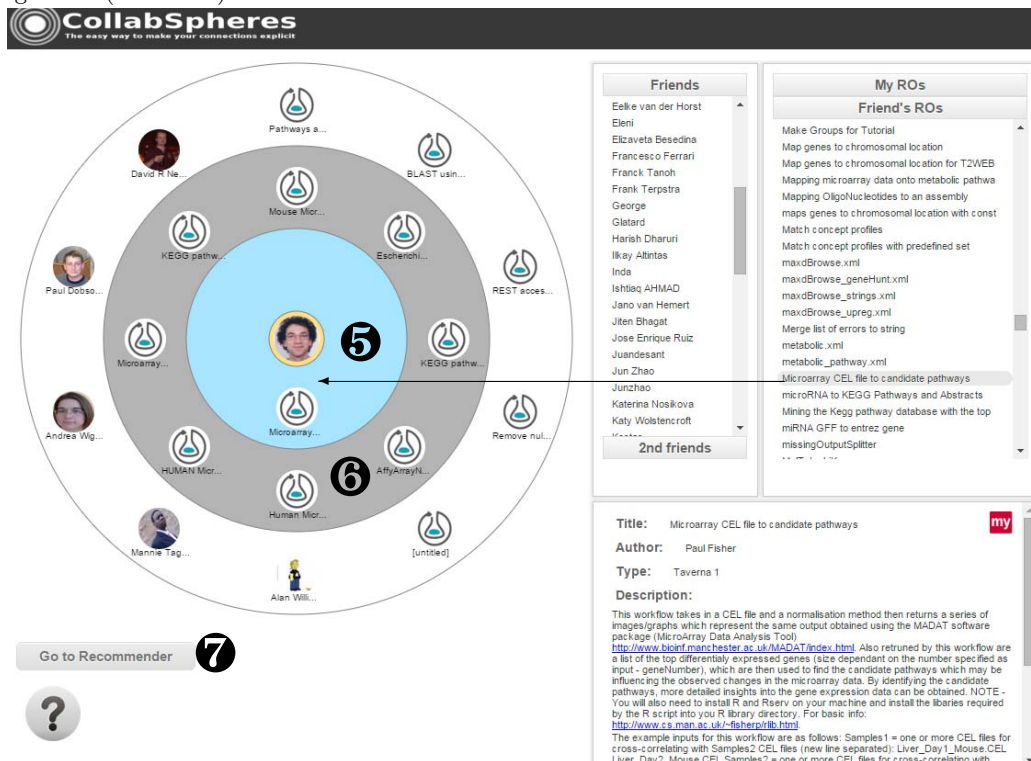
CollabSpheres
The easy way to make your connections explicit

Pathways a...
David R Ne...
BLAST usin...
Mouse Micr...
KEGG pathw...
Escherichi...
Paul Dobso...
REST acces...
Microarray...
5
KEGG pathw...
Microarray...
Andrea Wig...
Remove nul...
HUMAN Micr...
AffyArrayN...
6
Human Micr...
Mannie Tag...
[untitled]
Alan Willi...

Go to Recommender
7
?

Friends
Eelke van der Horst
Eleni
Elizaveta Besedina
Francesco Ferrari
Franck Tanoh
Frank Terpstra
George
Glatard
Harish Dharuri
Ilkay Altintas
Inda
Ishtiaq AHMAD
Jano van Hemert
Jiten Bhagat
Jose Enrique Ruiz
Juandesant
Jun Zhao
Junzhao
Katerina Nosikova
Katy Wolstencroft
2nd friends

My ROs
Friend's ROs
Make Groups for Tutorial
Map genes to chromosomal location
Map genes to chromosomal location for T2WEB
Mapping microarray data onto metabolic pathwa
Mapping OligoNucleotides to an assembly
maps genes to chromosomal location with const
Match concept profiles
Match concept profiles with predefined set
maxdBrowse.xml
maxdBrowse_geneHunt.xml
maxdBrowse_strings.xml
maxdBrowse_upreg.xml
Merge list of errors to string
metabolic.xml
metabolic_pathway.xml
Microarray CEL file to candidate pathways
microRNA to KEGG Pathways and Abstracts
Mining the Kegg pathway database with the top
miRNA GFF to entrez gene
missingOutputSplitter

Title: Microarray CEL file to candidate pathways
my
Author: Paul Fisher
Type: Taverna 1
Description:
This workflow takes in a CEL file and a normalisation method then returns a series of images/graphs which represent the same output obtained using the MADAT software package (MicroArray Data Analysis Tool) http://www.bioinf.manchester.ac.uk/MADAT/index.html. Also retruned by this workflow are a list of the top differentialy expressed genes (size dependant on the number specified as input - geneNumber), which are then used to find the candidate pathways which may be influencing the observed changes in the microarray data. By identifying the candidate pathways, more detailed insights into the gene expression data can be obtained. NOTE - You will also need to install R and Rserv on your machine and install the libaries required by the R script into you R library directory. For basic info: http://www.cs.man.ac.uk/~fisherp/rlib.html.
The example inputs for this workflow are as follows: Samples1 = one or more CEL files for cross-correlating with Samples2 CEL files (new line separated): Liver_Day1_Mouse.CEL Liver_Day2_Mouse.CEL Samples2 = one or more CEL files for cross-correlating with